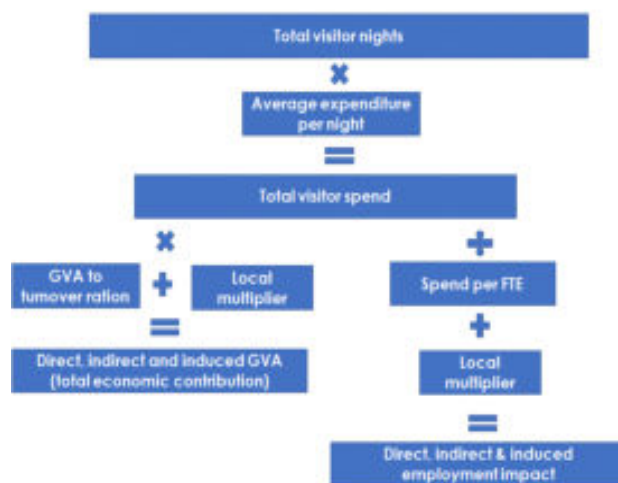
Total visitor nights

Average expenditure per night

Total visitor spend

GVA to turnover ration

Local multiplier

Direct, indirect and induced GVA (total economic contribution)

Spend per FTE

Local multiplier

Direct, indirect & induced employment impact